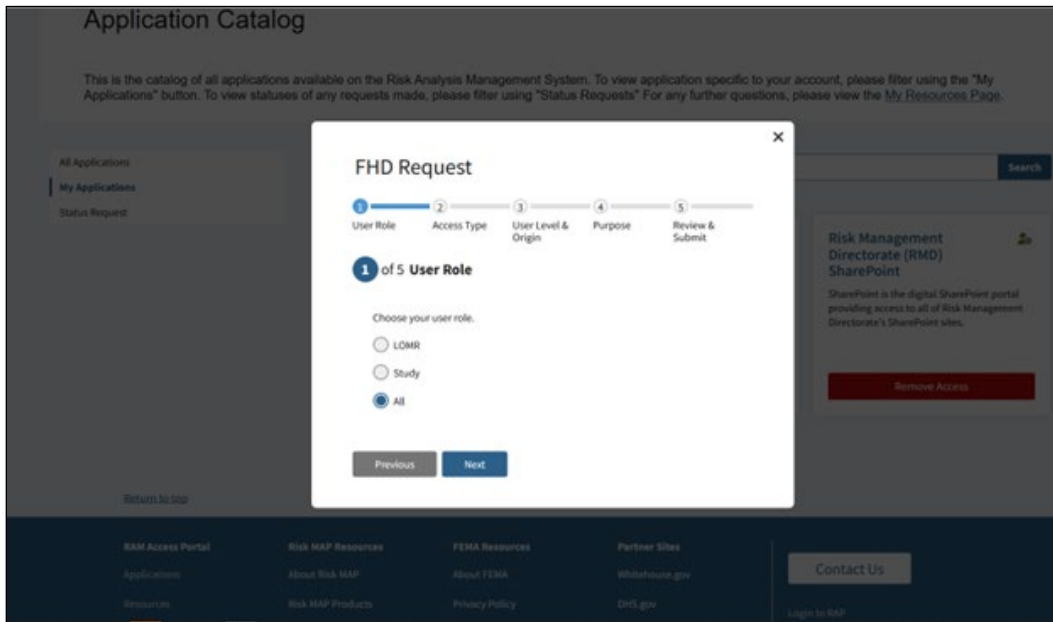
Application Catalog

This is the catalog of all applications available on the Risk Analysis Management System. To view application specific to your account, please filter using the "My Applications" button. To view statuses of any requests made, please filter using "Status Requests" For any further questions, please view the My Resources Page.

All Applications
My Applications
Status Request

Search

Risk Management Directorate (RMD) SharePoint
SharePoint is the digital SharePoint portal providing access to all of Risk Management Directorate's SharePoint sites.

Remove Access

×

FHD Request

1 User Role
2 Access Type
3 User Level & Origin
4 Purpose
5 Review & Submit

1 of 5 User Role

Choose your user role.

LOMR
Study
All

Previous
Next

Return to top

RAM Access Portal
Applications
Resources

Risk MAP Resources
About Risk MAP
Risk MAP Products

FEMA Resources
About FEMA
Privacy Policy

Partner Sites
Whitehouse.gov
DHS.gov

Contact Us

Login to RAP